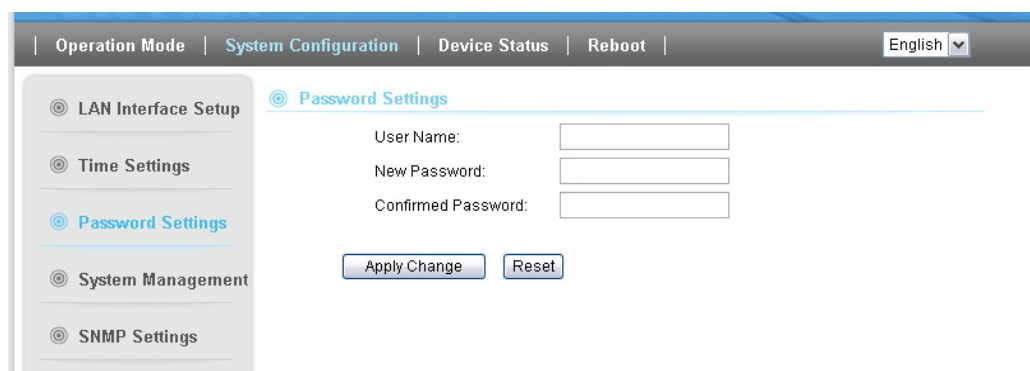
| Operation Mode | System Configuration | Device Status | Reboot |

English

LAN Interface Setup

Time Settings

Password Settings

System Management

SNMP Settings

Password Settings

User Name:

New Password:

Confirmed Password:

Apply Change

Reset